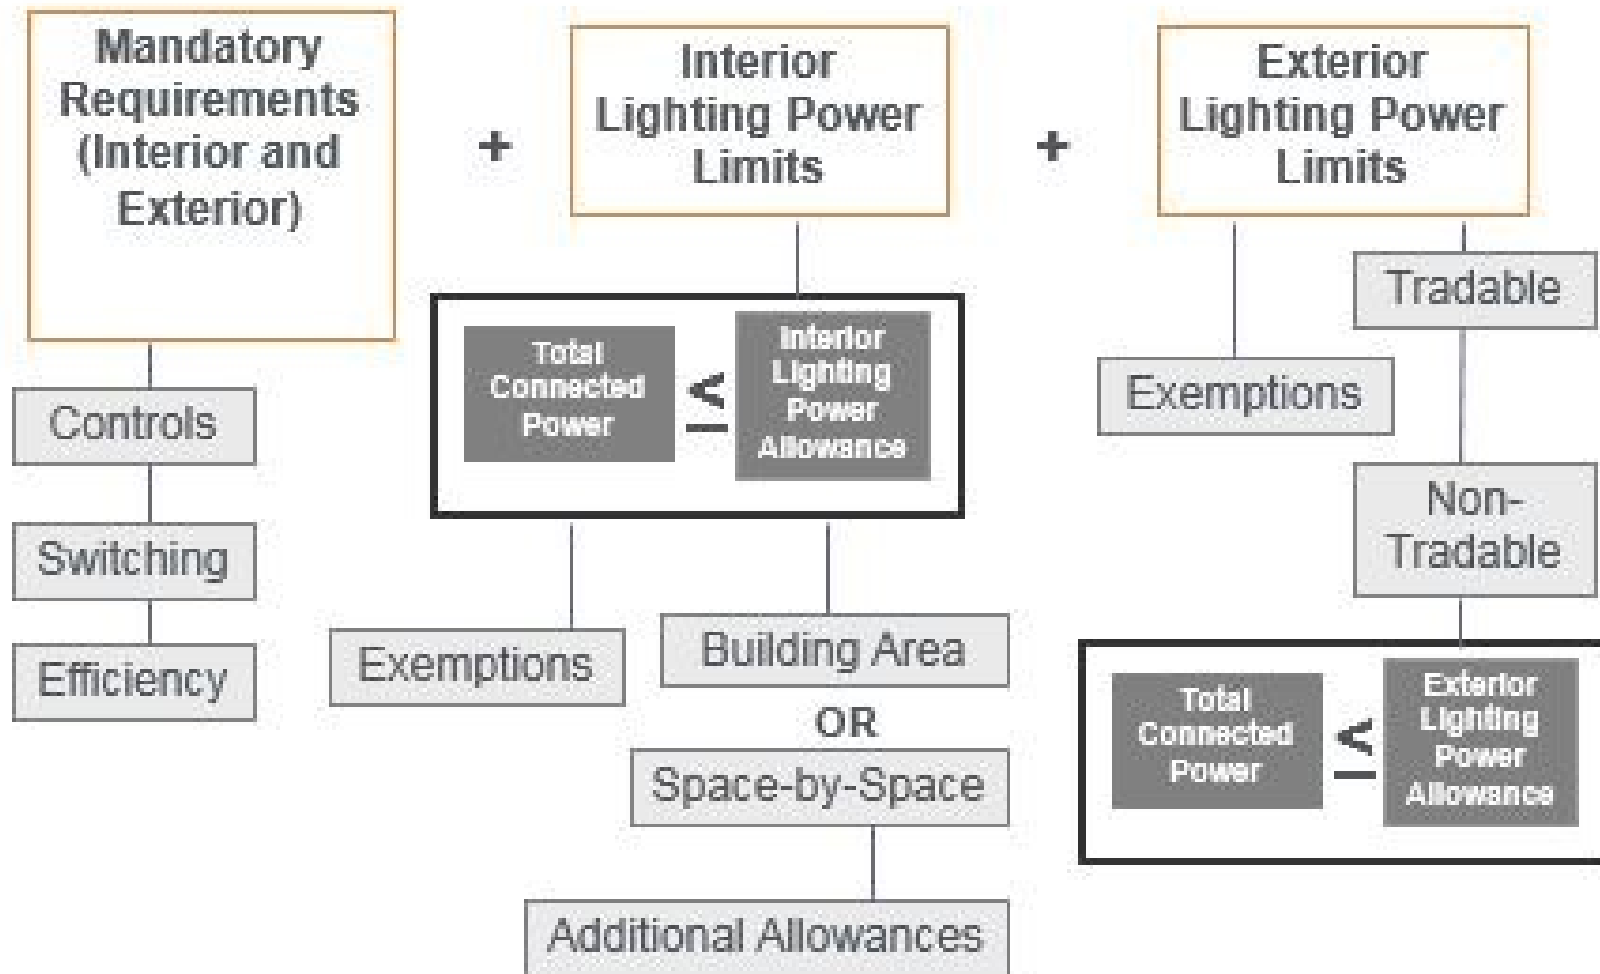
Mandatory Requirements (Interior and Exterior)

+

Interior Lighting Power Limits

+

Exterior Lighting Power Limits

Controls

Switching

Efficiency

Total Connected Power $\leq$ Interior Lighting Power Allowance

Exemptions

Building Area

OR

Space-by-Space

Additional Allowances

Tradable

Exemptions

Non-Tradable

Total Connected Power $\leq$ Exterior Lighting Power Allowance